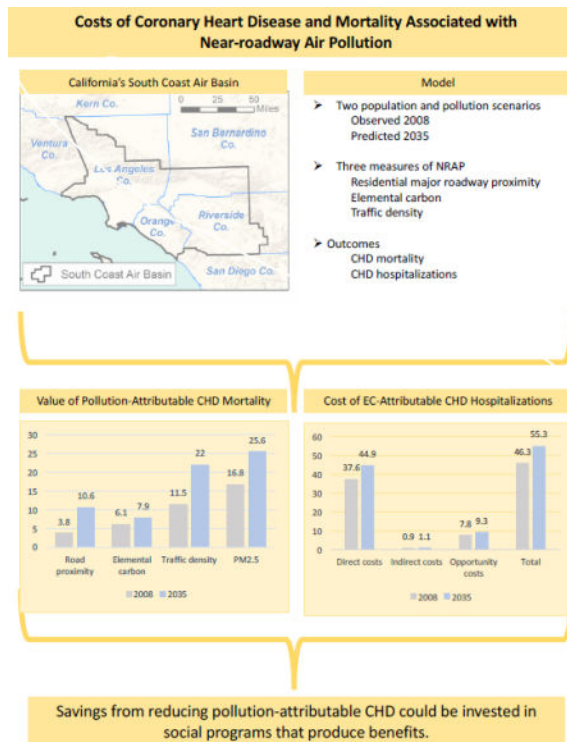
Costs of Coronary Heart Disease and Mortality Associated with Near-roadway Air Pollution

California's South Coast Air Basin

Kern Co.

0 25 50 Miles

San Bernardino Co.

Ventura Co.

Los Angeles Co.

Orange Co.

Riverside Co.

San Diego Co.

South Coast Air Basin

Model

➤ Two population and pollution scenarios
Observed 2008
Predicted 2035

➤ Three measures of NRAP
Residential major roadway proximity
Elemental carbon
Traffic density

➤ Outcomes
CHD mortality
CHD hospitalizations

Value of Pollution-Attributable CHD Mortality

30
25
20
15
10
5
0

3.8 10.6
6.1 7.9
11.5 22
16.8 25.6

Road proximity
Elemental carbon
Traffic density
PM2.5

2008 2035

Cost of EC-Attributable CHD Hospitalizations

60
50
40
30
20
10
0

37.6 44.9
0.9 1.1
7.8 9.3
46.3 55.3

Direct costs
Indirect costs
Opportunity costs
Total

2008 2035

Savings from reducing pollution-attributable CHD could be invested in social programs that produce benefits.